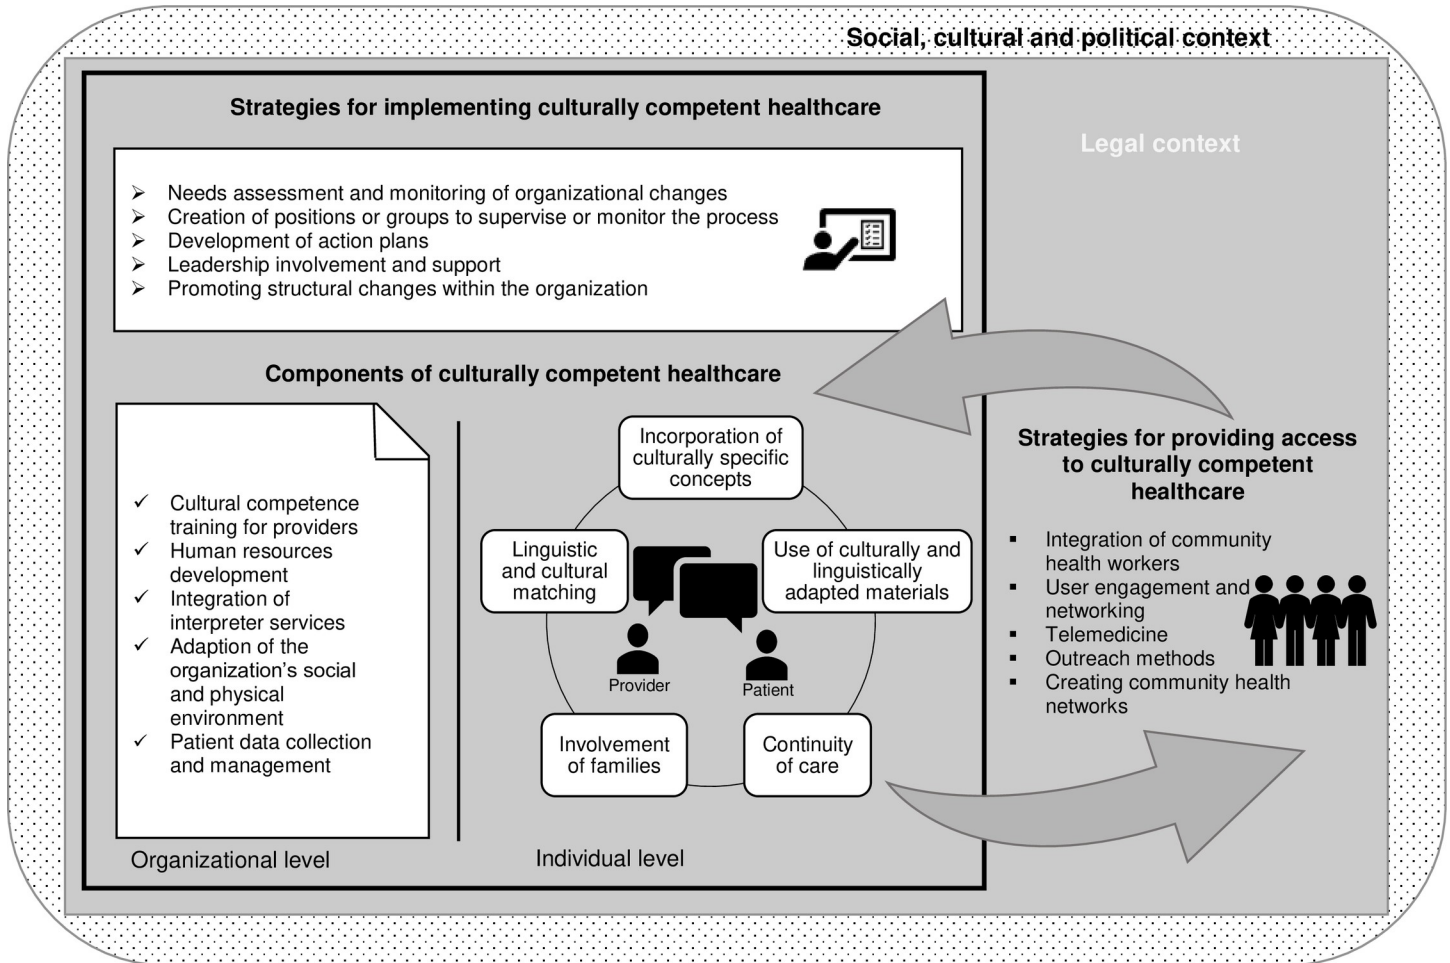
Social, cultural and political context

Legal context

Strategies for implementing culturally competent healthcare

➢ Needs assessment and monitoring of organizational changes
➢ Creation of positions or groups to supervise or monitor the process
➢ Development of action plans
➢ Leadership involvement and support
➢ Promoting structural changes within the organization

Components of culturally competent healthcare

✓ Cultural competence training for providers
✓ Human resources development
✓ Integration of interpreter services
✓ Adaption of the organization's social and physical environment
✓ Patient data collection and management

Organizational level

Incorporation of culturally specific concepts

Linguistic and cultural matching

Use of culturally and linguistically adapted materials

Provider

Patient

Involvement of families

Continuity of care

Individual level

Strategies for providing access to culturally competent healthcare

▪ Integration of community health workers
▪ User engagement and networking
▪ Telemedicine
▪ Outreach methods
▪ Creating community health networks